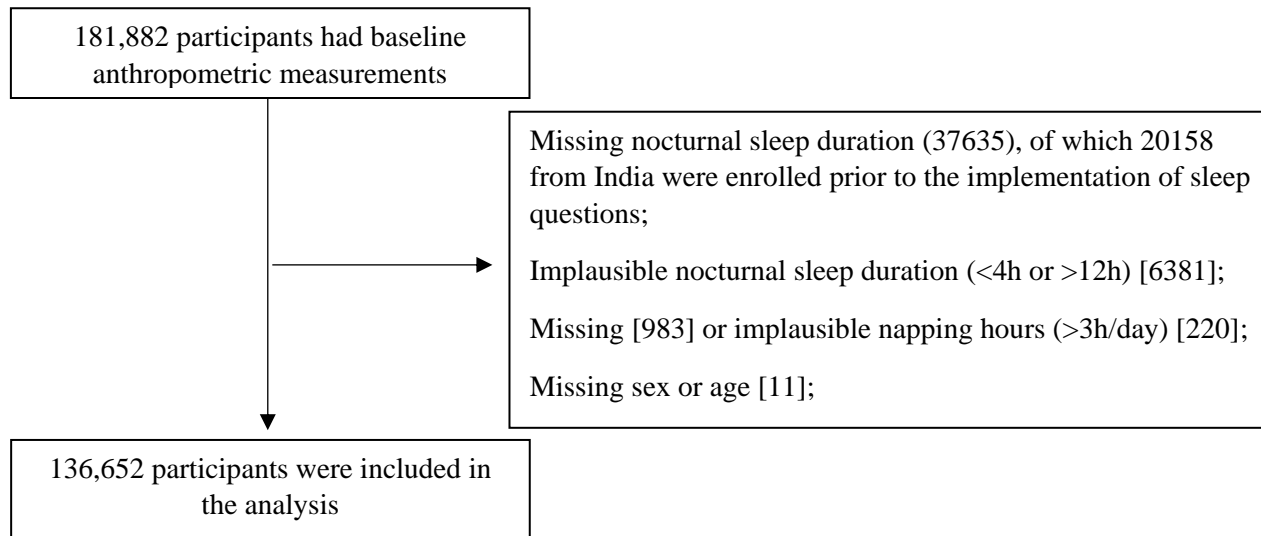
181,882 participants had baseline anthropometric measurements

Missing nocturnal sleep duration (37635), of which 20158 from India were enrolled prior to the implementation of sleep questions;

Implausible nocturnal sleep duration (<4h or >12h) [6381];

Missing [983] or implausible napping hours (>3h/day) [220];

Missing sex or age [11];

136,652 participants were included in the analysis